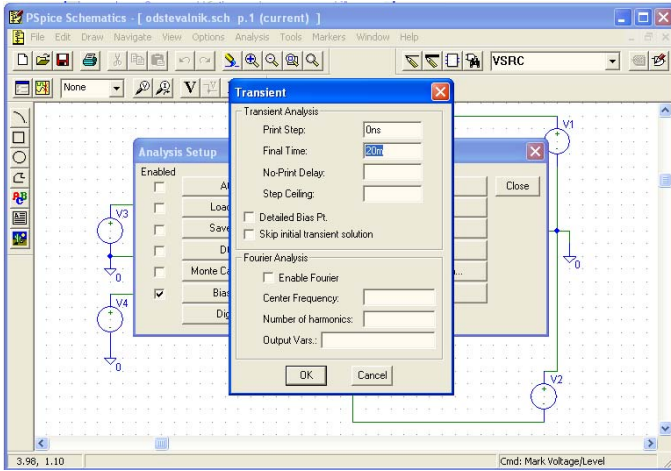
PSpice Schematics - [ odstevalnik.sch p.1 (current) ]

File Edit Draw Navigate View Options Analysis Tools Markers Window Help

VSRC

None

Transient

Transient Analysis
Print Step: 0ns
Final Time: 20m
No-Print Delay:
Step Ceiling:
Detailed Bias Pt.
Skip initial transient solution

Fourier Analysis
Enable Fourier
Center Frequency:
Number of harmonics:
Output Vars.:

OK Cancel

Analysis Setup
Enabled
AC
Load
Save
DC
Monte Ca
Bias
Dig
Close

V1
V3
0
V4
0
0
V2

3.98, 1.10
Cmd: Mark Voltage/Level